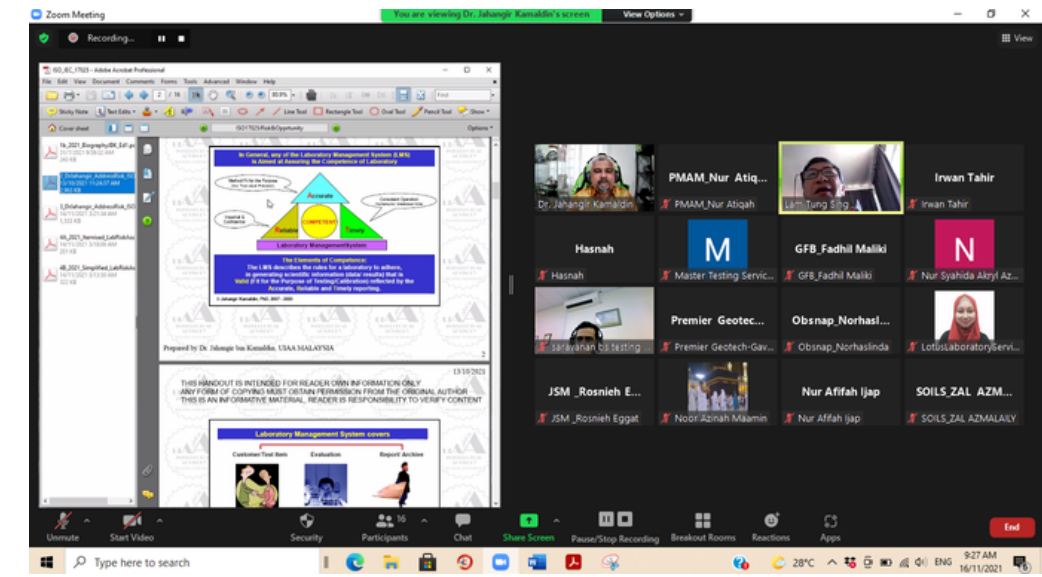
Zoom Meeting

You are viewing Dr. Jahangir Kamaldin's screen

View Options

Recording...

View

ISO_IEC_17025 - Adobe Acrobat Professional

File Edit View Document Comments Forms Tools Advanced Window Help

Sticky Note Text Edits Line Tool Rectangle Tool Oval Tool Pencil Tool Show

Cover sheet

ISO17025 Risk&Opportunity

Options

In General, any of the Laboratory Management System (LMS) is Aimed at Assuring the Competence of Laboratory

Accurate

COMPETENT

Reliable

Timely

Laboratory Management System

The Elements of Competence:
The LMS describes the rules for a laboratory to adhere, in generating scientific information (data/ results) that is Valid (Fit for the Purpose of Testing/Calibration) reflected by the Accurate, Reliable and Timely reporting.

Prepared by Dr. Jahangir bin Kamaldin. UIAA MALAYSIA

2

13/10/2021

THIS HANDOUT IS INTENDED FOR READER OWN INFORMATION ONLY
ANY FORM OF COPYING MUST OBTAIN PERMISSION FROM THE ORIGINAL AUTHOR
THIS IS AN INFORMATIVE MATERIAL. READER IS RESPONSIBILITY TO VERIFY CONTENT

Laboratory Management System covers

Customer/Test Item

Evaluation

Report/ Archive

Dr. Jahangir Kamaldin

PMAM_Nur Atiq...

PMAM_Nur Atiqah

Lam Tung Sing...

Irwan Tahir

Irwan Tahir

Hasnah

Hasnah

M

Master Testing Servic...

GFB_Fadhil Maliki

GFB_Fadhil Maliki

N

Nur Syahida Akryl Az...

saravanan bs testing

Premier Geotec...

Premier Geotech-Gav...

Obsnap_Norhasl...

Obsnap_Norhaslinda

LotusLaboratoryServi...

JSM _Rosnieh E...

JSM _Rosnieh Eggat

Noor Azinah Maamin

Nur Afifah Ijap

Nur Afifah Ijap

SOILS_ZAL AZM...

SOILS_ZAL AZMALAILY

Unmute

Start Video

Security

16

Participants

Chat

Share Screen

Pause/Stop Recording

Breakout Rooms

Reactions

Apps

End

Type here to search

28°C

ENG

9:27 AM
16/11/2021